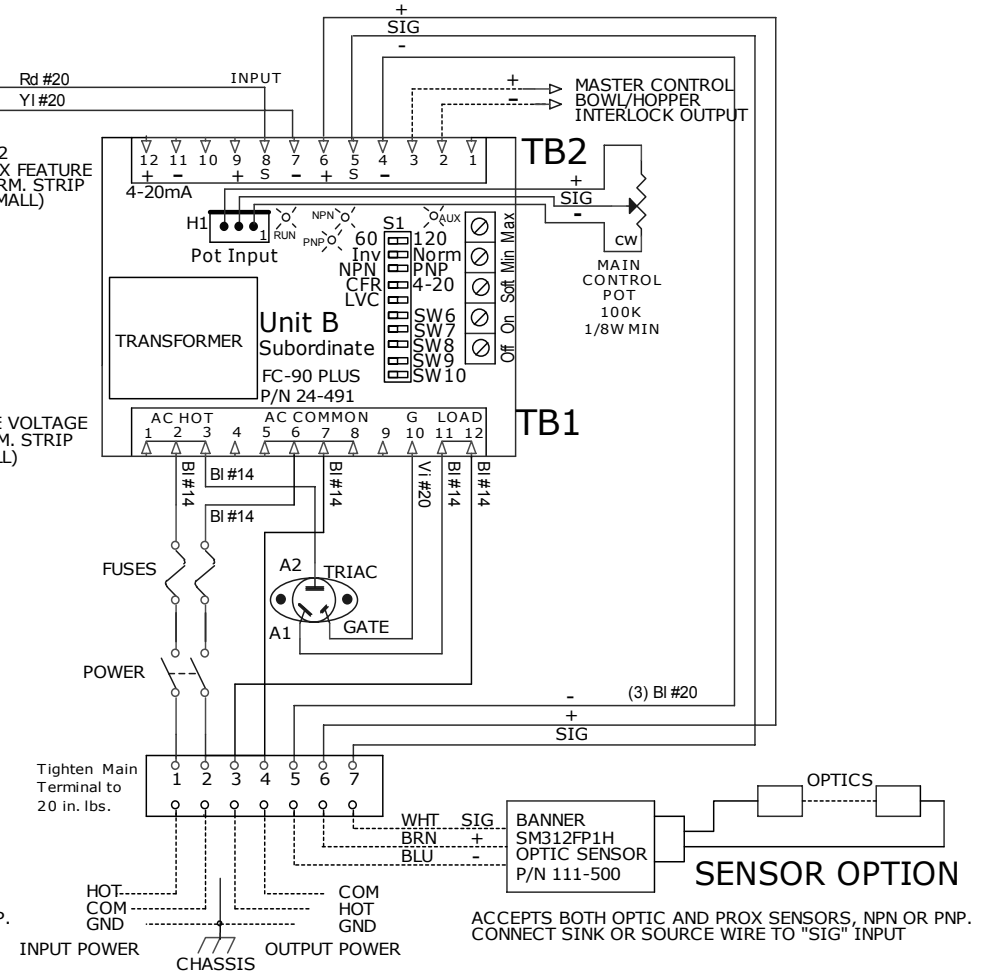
+
SIG
-
Rd #20
INPUT
Yl #20
+
MASTER CONTROL
-
BOWL/HOPPER
INTERLOCK OUTPUT
2
X FEATURE
RM. STRIP
MALL)
12 11 10 9 8 7 6 5 4 3 2 1
+ - + - + -
S S
4-20mA
TB2
+
SIG
-
H1
1
RUN
NPN
PNP
AUX
S1
60 120
Inv Norm
NPN PNP
CFR 4-20
LVC
SW6
SW7
SW8
SW9
SW10
Max
Min
Soft
On
Off
Pot Input
CW
MAIN CONTROL POT 100K 1/8W MIN
TRANSFORMER
Unit B
Subordinate
FC-90 PLUS
P/N 24-491
E VOLTAGE
M. STRIP
LL)
AC HOT
AC COMMON
G
LOAD
1 2 3 4 5 6 7 8 9 10 11 12
TB1
Bl #14
Bl #14
Bl #14
Vi #20
Bl #14
Bl #14
Bl #14
FUSES
A2
TRIAC
A1
GATE
POWER
-
(3) Bl #20
+
SIG
Tighten Main Terminal to 20 in. lbs.
1 2 3 4 5 6 7
WHT SIG
BRN +
BLU -
BANNER
SM312FP1H
OPTIC SENSOR
P/N 111-500
OPTICS
SENSOR OPTION
HOT
COM
GND
COM
HOT
GND
P.
INPUT POWER
CHASSIS
OUTPUT POWER
ACCEPTS BOTH OPTIC AND PROX SENSORS, NPN OR PNP.
CONNECT SINK OR SOURCE WIRE TO "SIG" INPUT